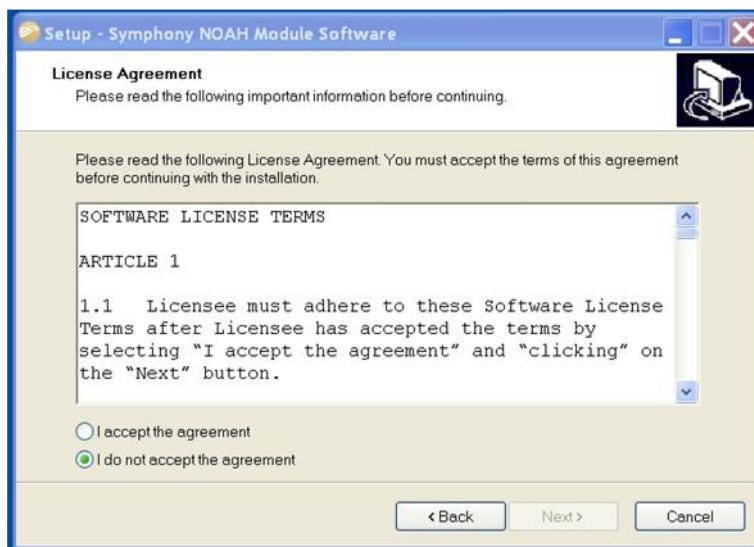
Setup - Symphony NOAH Module Software

License Agreement
Please read the following important information before continuing.

Please read the following License Agreement. You must accept the terms of this agreement before continuing with the installation.

SOFTWARE LICENSE TERMS

ARTICLE 1

1.1 Licensee must adhere to these Software License Terms after Licensee has accepted the terms by selecting “I accept the agreement” and “clicking” on the “Next” button.

I accept the agreement
I do not accept the agreement

< Back
Next >
Cancel